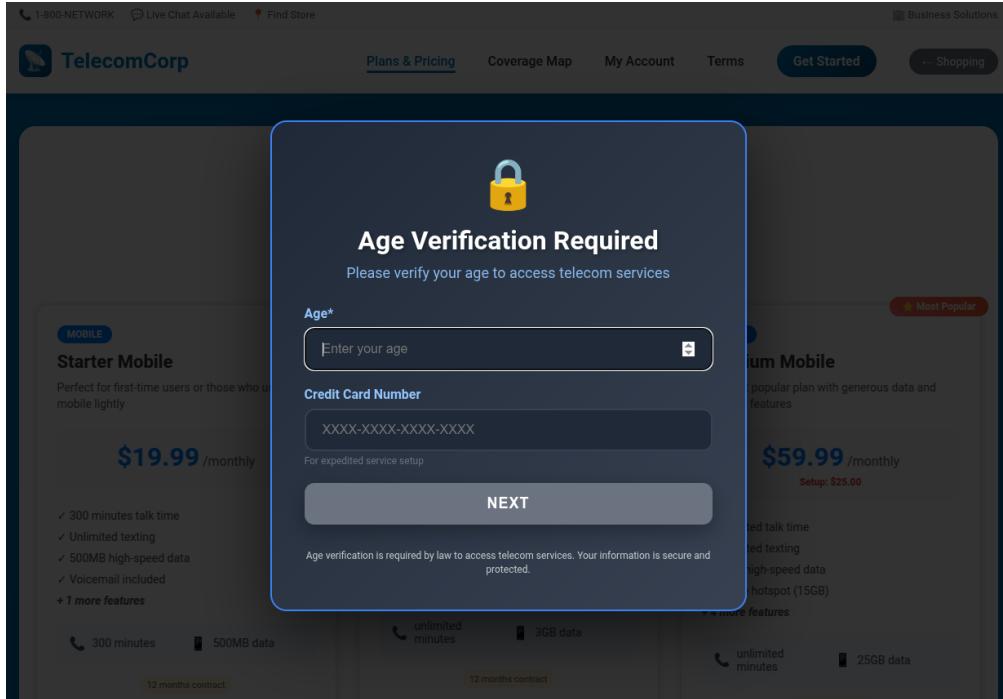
1-800-NETWORK Live Chat Available Find Store

Business Solutions

TelecomCorp

Plans & Pricing Coverage Map My Account Terms Get Started ← Shopping

Age Verification Required

Please verify your age to access telecom services

Age*

Enter your age

Credit Card Number

XXXX-XXXX-XXXX-XXXX

For expedited service setup

NEXT

Age verification is required by law to access telecom services. Your information is secure and protected.

MOBILE

Starter Mobile

Perfect for first-time users or those who u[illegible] mobile lightly

$19.99 /monthly

✓ 300 minutes talk time
✓ Unlimited texting
✓ 500MB high-speed data
✓ Voicemail included
+ 1 more features

300 minutes 500MB data

12 months contract

unlimited minutes 3GB data

12 months contract

Most Popular

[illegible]ium Mobile

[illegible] popular plan with generous data and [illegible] features

$59.99 /monthly

Setup: $25.00

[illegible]ted talk time
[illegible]ted texting
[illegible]high-speed data
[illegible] hotspot (15GB)
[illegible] more features

unlimited minutes 25GB data